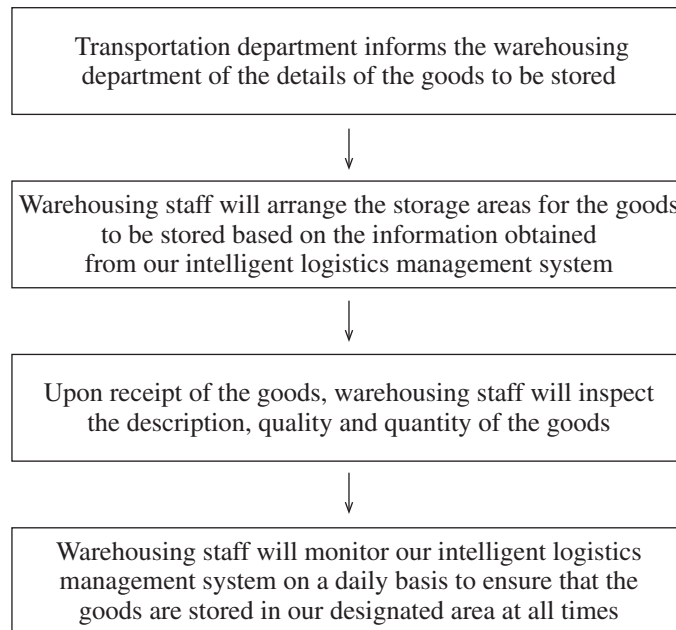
Transportation department informs the warehousing department of the details of the goods to be stored

Warehousing staff will arrange the storage areas for the goods to be stored based on the information obtained from our intelligent logistics management system

Upon receipt of the goods, warehousing staff will inspect the description, quality and quantity of the goods

Warehousing staff will monitor our intelligent logistics management system on a daily basis to ensure that the goods are stored in our designated area at all times